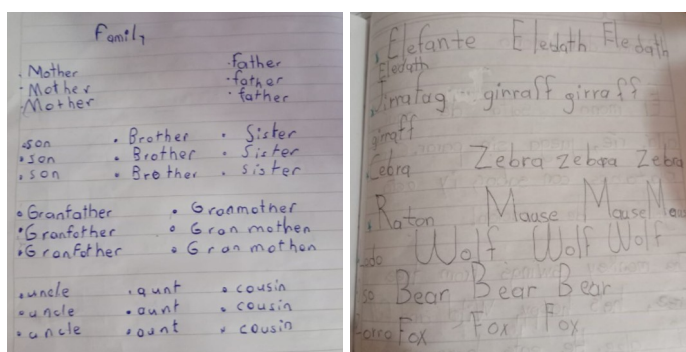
Family

·Mother ·Father
·Mother ·father
·Mother ·father

·son ·Brother ·Sister
·son ·Brother ·Sister
·son ·Brother ·sister

·Granfather ·Granmother
·Granfother ·Granmothen
·Granfother ·Granmothen

·uncle ·aunt ·cousin
·uncle ·aunt ·cousin
·uncle ·aunt ·cousin

Elefante Eledath Eledath
Eledath
Jirafa ginraff girraff
girraff
Cebra Zebra zebra Zebra
Raton Mause Mause Me
Lobo Wolf Wolf Wolf
Oso Bear Bear Bear
Zorro Fox Fox Fox